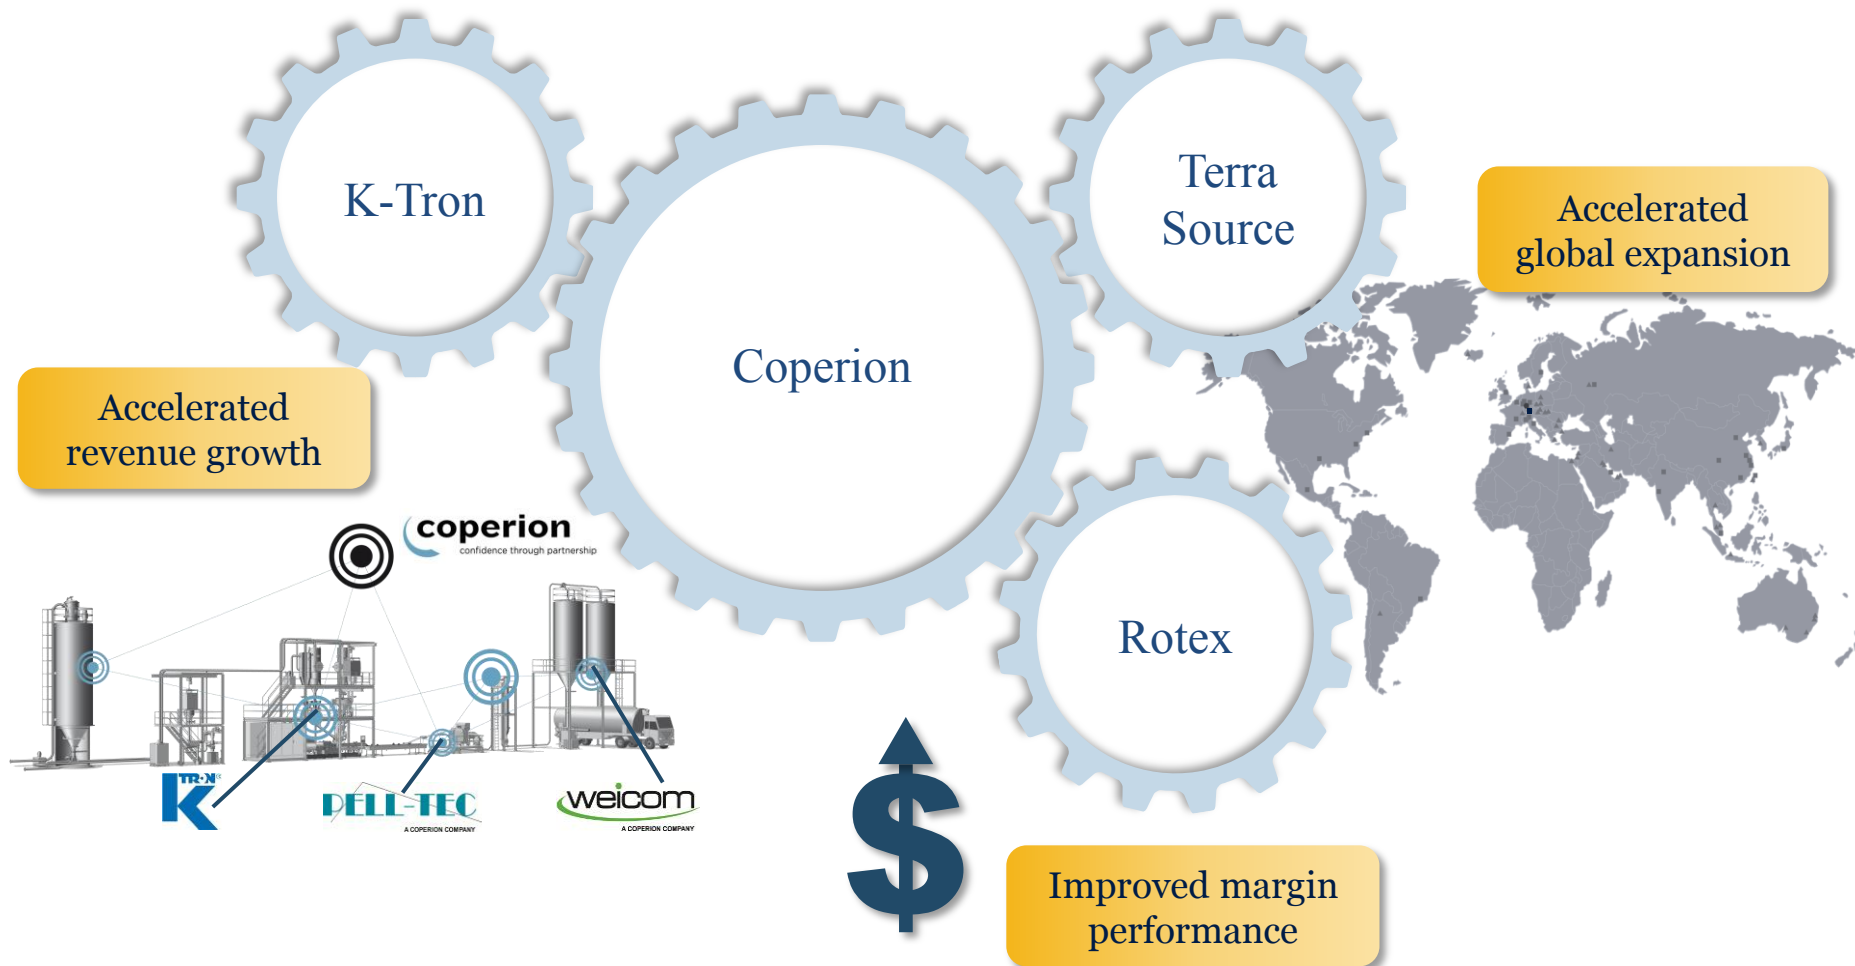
K-Tron

Terra Source

Accelerated global expansion

Coperion

Accelerated revenue growth

coperion
confidence through partnership

Rotex

K-TRON

PELL-TEC
A COPERION COMPANY

weicom
A COPERION COMPANY

$

Improved margin performance